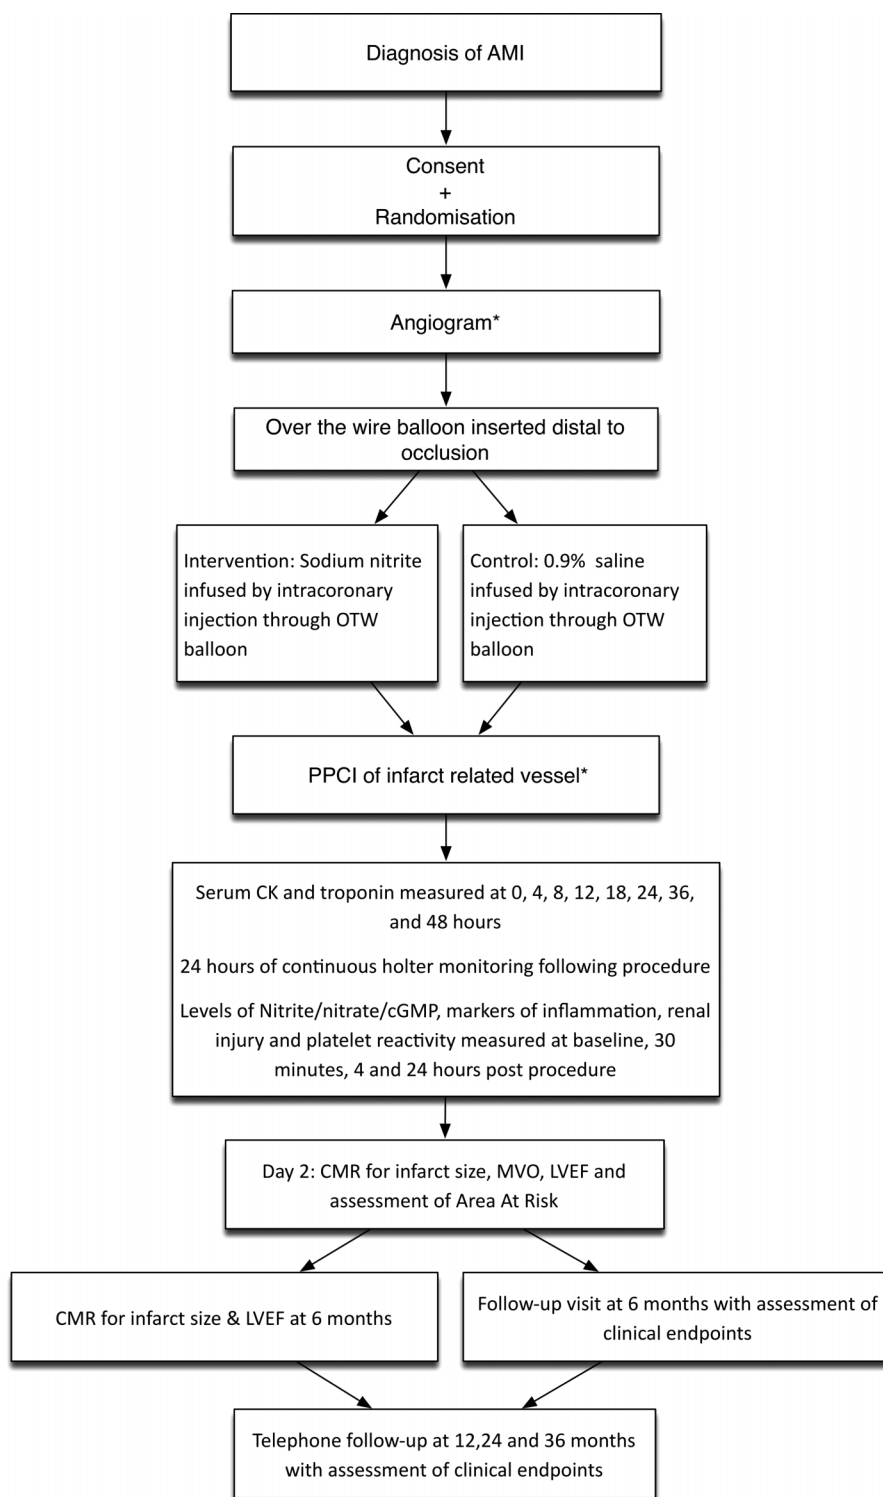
Diagnosis of AMI

Consent
+
Randomisation

Angiogram*

Over the wire balloon inserted distal to occlusion

Intervention: Sodium nitrite infused by intracoronary injection through OTW balloon

Control: 0.9% saline infused by intracoronary injection through OTW balloon

PPCI of infarct related vessel*

Serum CK and troponin measured at 0, 4, 8, 12, 18, 24, 36, and 48 hours

24 hours of continuous holter monitoring following procedure

Levels of Nitrite/nitrate/cGMP, markers of inflammation, renal injury and platelet reactivity measured at baseline, 30 minutes, 4 and 24 hours post procedure

Day 2: CMR for infarct size, MVO, LVEF and assessment of Area At Risk

CMR for infarct size & LVEF at 6 months

Follow-up visit at 6 months with assessment of clinical endpoints

Telephone follow-up at 12,24 and 36 months with assessment of clinical endpoints